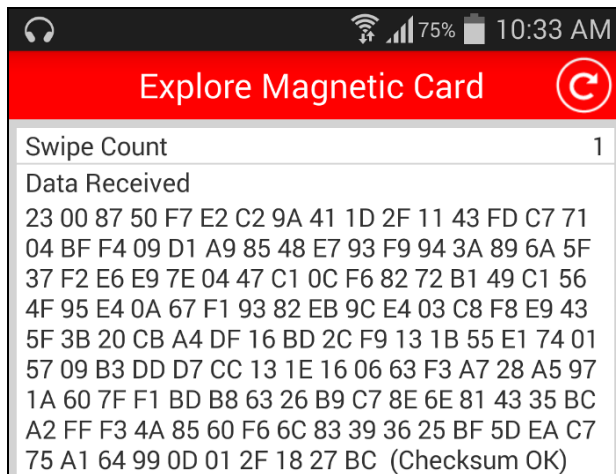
75% 10:33 AM

Explore Magnetic Card

Swipe Count 1

Data Received

23 00 87 50 F7 E2 C2 9A 41 1D 2F 11 43 FD C7 71 04 BF F4 09 D1 A9 85 48 E7 93 F9 94 3A 89 6A 5F 37 F2 E6 E9 7E 04 47 C1 0C F6 82 72 B1 49 C1 56 4F 95 E4 0A 67 F1 93 82 EB 9C E4 03 C8 F8 E9 43 5F 3B 20 CB A4 DF 16 BD 2C F9 13 1B 55 E1 74 01 57 09 B3 DD D7 CC 13 1E 16 06 63 F3 A7 28 A5 97 1A 60 7F F1 BD B8 63 26 B9 C7 8E 6E 81 43 35 BC A2 FF F3 4A 85 60 F6 6C 83 39 36 25 BF 5D EA C7 75 A1 64 99 0D 01 2F 18 27 BC (Checksum OK)